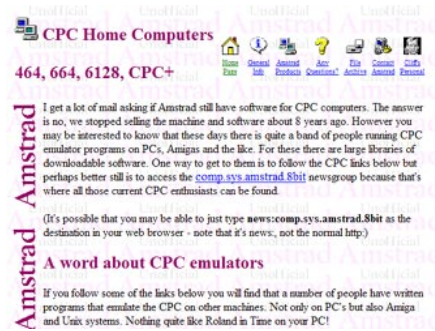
CPC Home Computers

464, 664, 6128, CPC+

Home Page | General Info | Amstrad Products | Any Questions? | File Archive | Contact Amstrad | Cliff's Personal

Amstrad Amstrad

I get a lot of mail asking if Amstrad still have software for CPC computers. The answer is no, we stopped selling the machine and software about 8 years ago. However you may be interested to know that these days there is quite a band of people running CPC emulator programs on PCs, Amigas and the like. For these there are large libraries of downloadable software. One way to get to them is to follow the CPC links below but perhaps better still is to access the comp.sys.amstrad.8bit newsgroup because that's where all those current CPC enthusiasts can be found.

(It's possible that you may be able to just type news:comp.sys.amstrad.8bit as the destination in your web browser - note that it's news:, not the normal http:)

A word about CPC emulators

If you follow some of the links below you will find that a number of people have written programs that emulate the CPC on other machines. Not only on PC's but also Amiga and Unix systems. Nothing quite like Roland in Time on your PC!